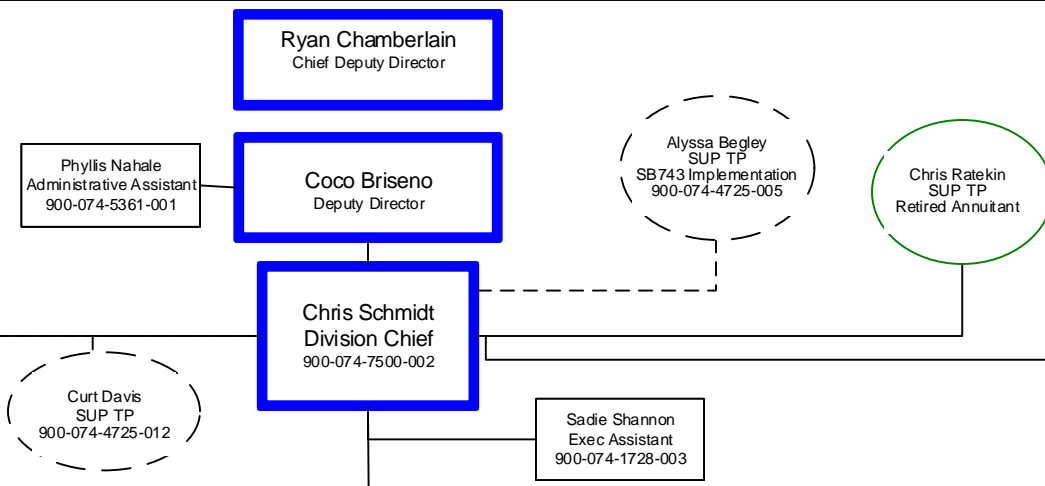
Ryan Chamberlain
Chief Deputy Director

Phyllis Nahale
Administrative Assistant
900-074-5361-001

Coco Briseno
Deputy Director

Alyssa Begley
SUP TP
SB743 Implementation
900-074-4725-005

Chris Ratekin
SUP TP
Retired Annuitant

Chris Schmidt
Division Chief
900-074-7500-002

Curt Davis
SUP TP
900-074-4725-012

Sadie Shannon
Exec Assistant
900-074-1728-003